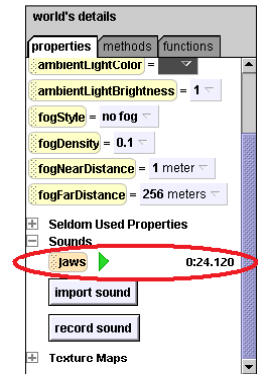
world's details

properties | methods | functions

ambientLightColor =

ambientLightBrightness = 1

fogStyle = no fog

fogDensity = 0.1

fogNearDistance = 1 meter

fogFarDistance = 256 meters

Seldom Used Properties

Sounds

jaws 0:24.120

import sound

record sound

Texture Maps